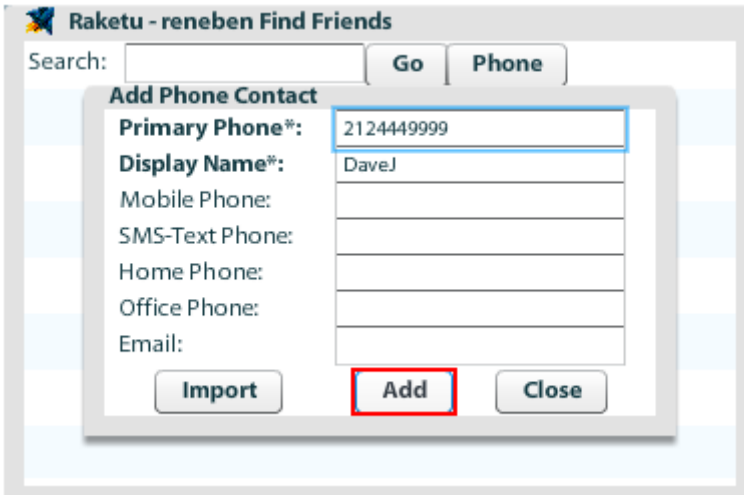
Raketu - reneben Find Friends

Search: Go Phone

Add Phone Contact

Primary Phone*: 2124449999

Display Name*: DaveJ

Mobile Phone:

SMS-Text Phone:

Home Phone:

Office Phone:

Email:

Import Add Close